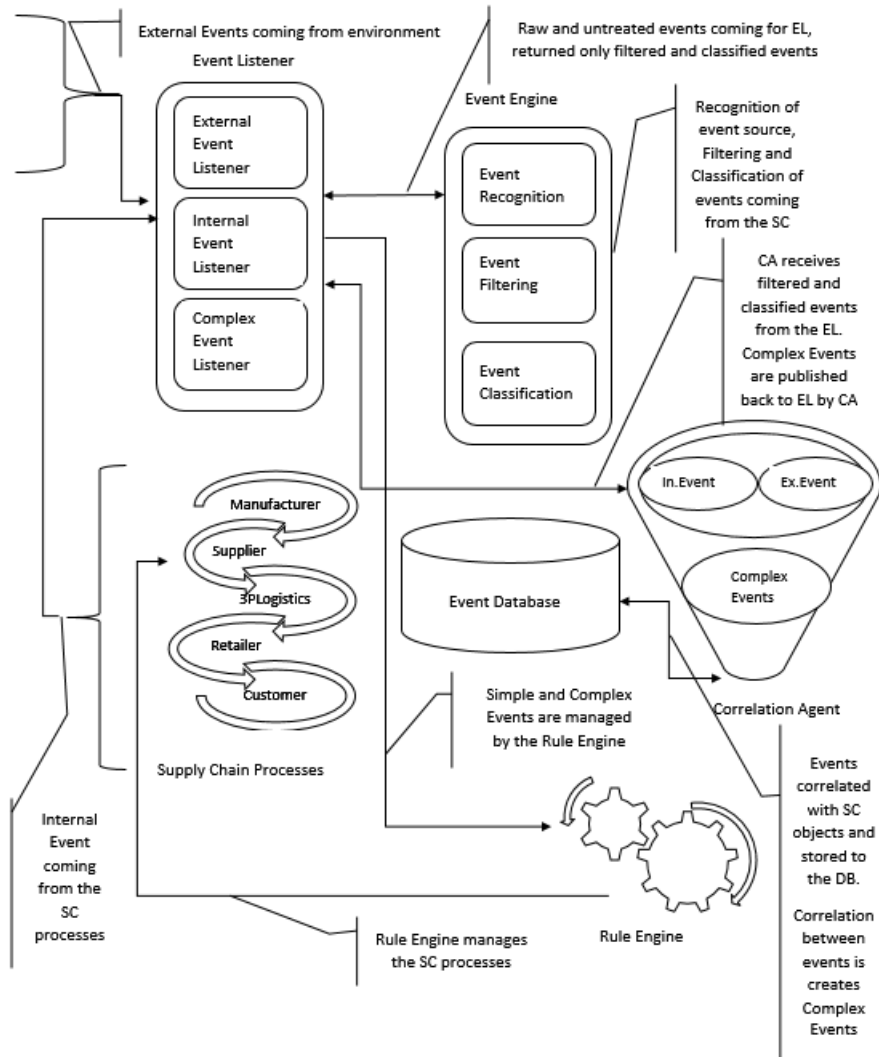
External Events coming from environment

Raw and untreated events coming for EL, returned only filtered and classified events

Event Listener

External Event Listener

Internal Event Listener

Complex Event Listener

Event Engine

Event Recognition

Event Filtering

Event Classification

Recognition of event source, Filtering and Classification of events coming from the SC

CA receives filtered and classified events from the EL. Complex Events are published back to EL by CA

In.Event

Ex.Event

Complex Events

Manufacturer

Supplier

3PLogistics

Retailer

Customer

Event Database

Correlation Agent

Simple and Complex Events are managed by the Rule Engine

Supply Chain Processes

Internal Event coming from the SC processes

Events correlated with SC objects and stored to the DB.

Correlation between events is creates Complex Events

Rule Engine manages the SC processes

Rule Engine